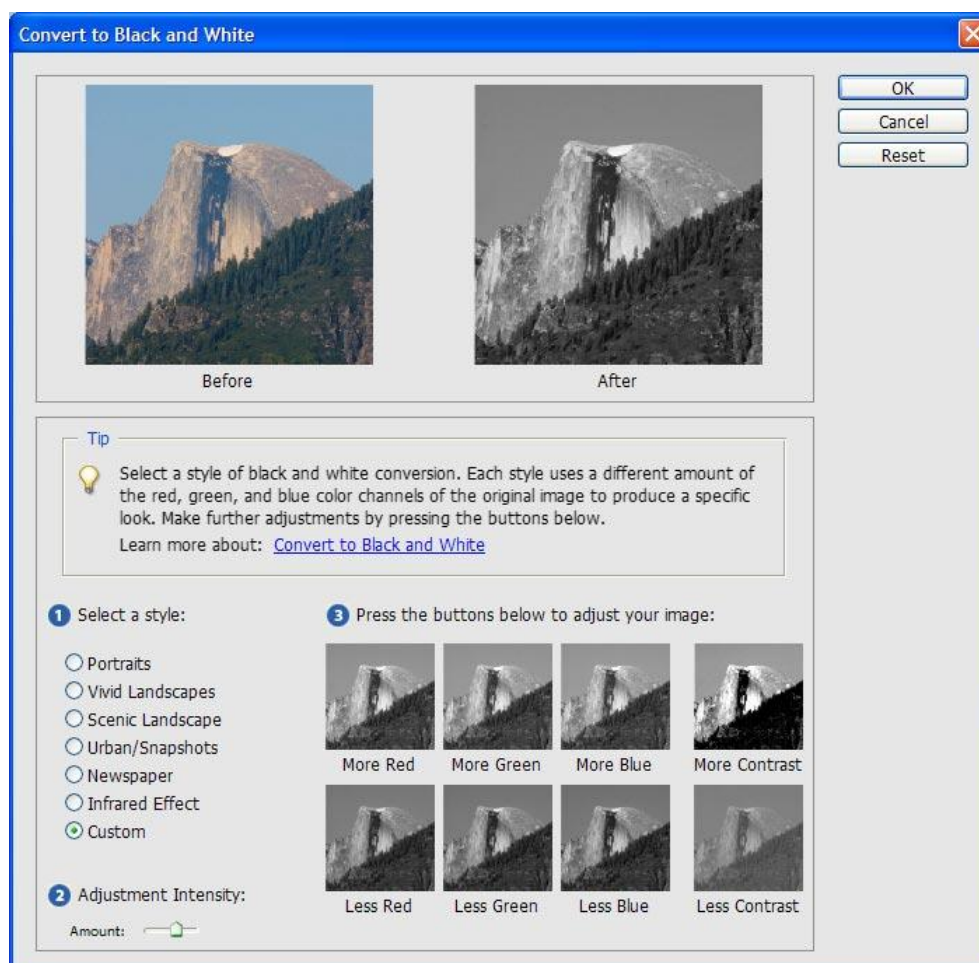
Convert to Black and White

OK
Cancel
Reset

Before

After

Tip

Select a style of black and white conversion. Each style uses a different amount of the red, green, and blue color channels of the original image to produce a specific look. Make further adjustments by pressing the buttons below.

Learn more about: Convert to Black and White

1 Select a style:

Portraits
Vivid Landscapes
Scenic Landscape
Urban/Snapshots
Newspaper
Infrared Effect
Custom

3 Press the buttons below to adjust your image:

More Red
More Green
More Blue
More Contrast

Less Red
Less Green
Less Blue
Less Contrast

2 Adjustment Intensity:

Amount: